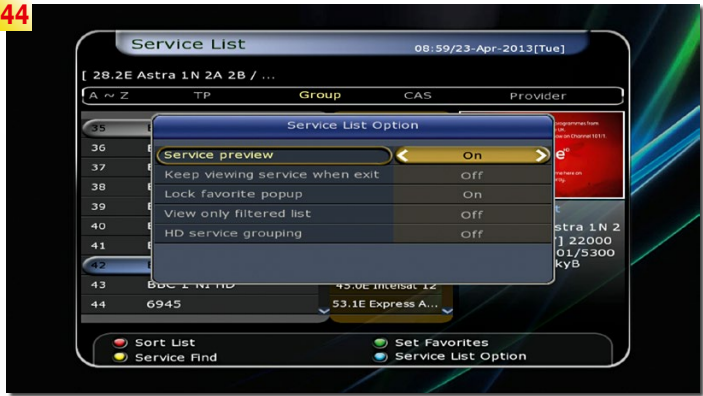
44

Service List

08:59/23-Apr-2013[Tue]

[ 28.2E Astra 1N 2A 2B / ...

A ~ Z
TP
Group
CAS
Provider

35 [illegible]
36 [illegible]
37 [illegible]
38 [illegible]
39 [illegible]
40 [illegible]
41 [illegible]
42 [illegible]
43 BBC 1 NI HD
44 6945

Service List Option

| Service preview | On |
|---|---|
| Keep viewing service when exit | Off |
| Lock favorite popup | On |
| View only filtered list | Off |
| HD service grouping | Off |

45.0E Intelsat 12
53.1E Express A...

stra 1N 2
] 22000
01/5300
kyB

Sort List
Set Favorites
Service Find
Service List Option